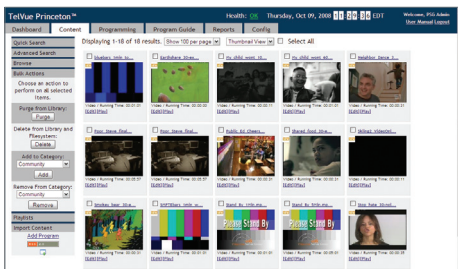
TelVue Princeton™

Health: OK Thursday, Oct 09, 2008 11:29:36 EDT

Welcome, PSS Admin
User Manual Logout

Dashboard Content Programming Program Guide Reports Config

Quick Search
Advanced Search
Browse
Bulk Actions

Choose an action to perform on all selected items.

Purge from Library:
Purge

Delete from Library and Playerstem:
Delete

Add to Category:
Community
Add

Remove From Category:
Community
Remove

Playlists
Import Content
Add Program

Displaying 1-18 of 18 results. Show 100 per page Thumbnail View Select all

blueberry_lmtr_sc...
Video / Running Time: 00:00:31
[Edit][Play]

EarthShare_30sec...
Video / Running Time: 00:00:30
[Edit][Play]

my_child_went_30...
Video / Running Time: 00:00:31
[Edit][Play]

my_child_went_60...
Video / Running Time: 00:01:01
[Edit][Play]

neighbor_Dance_3...
Video / Running Time: 00:00:31
[Edit][Play]

Poor_Steve_final...
Video / Running Time: 00:00:31
[Edit][Play]

Poor_Steve_final...
Video / Running Time: 00:00:31
[Edit][Play]

Public_Ed_Cheers...
Video / Running Time: 00:00:31
[Edit][Play]

Shared_food_Stre...
Video / Running Time: 00:00:31
[Edit][Play]

Skihat2_VideoDel...
Video / Running Time: 00:00:31
[Edit][Play]

Smokey_bear_Stra...
Video / Running Time: 00:00:31
[Edit][Play]

SMPTEBars_lmtr_w...
Video / Running Time: 00:01:01
[Edit][Play]

Stand_By_lmtr_mo...
Video / Running Time: 00:01:01
[Edit][Play]

Stand_by_lmtr_mp...
Video / Running Time: 00:01:01
[Edit][Play]

Stop_Puke_30sec...
Video / Running Time: 00:00:31
[Edit][Play]